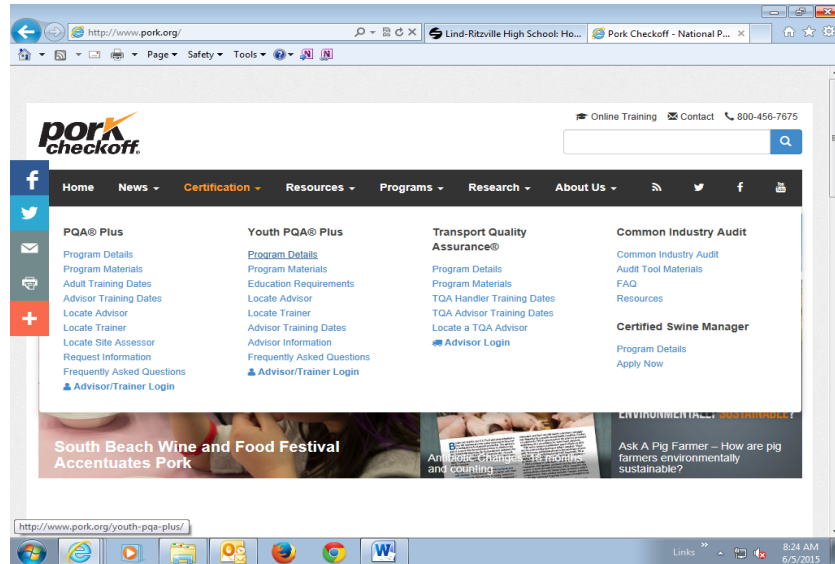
http://www.pork.org/

Lind-Ritzville High School: Ho...

Pork Checkoff - National P...

Page ▾ Safety ▾ Tools ▾

pork checkoff.

Online Training Contact 800-456-7675

Home News ▾ Certification ▾ Resources ▾ Programs ▾ Research ▾ About Us ▾

PQA® Plus
Program Details
Program Materials
Adult Training Dates
Advisor Training Dates
Locate Advisor
Locate Trainer
Locate Site Assessor
Request Information
Frequently Asked Questions
Advisor/Trainer Login

Youth PQA® Plus
Program Details
Program Materials
Education Requirements
Locate Advisor
Locate Trainer
Advisor Training Dates
Advisor Information
Frequently Asked Questions
Advisor/Trainer Login

Transport Quality Assurance®
Program Details
Program Materials
TQA Handler Training Dates
TQA Advisor Training Dates
Locate a TQA Advisor
Advisor Login

Common Industry Audit
Common Industry Audit
Audit Tool Materials
FAQ
Resources

Certified Swine Manager
Program Details
Apply Now

South Beach Wine and Food Festival Accentuates Pork

Antibiotic Changes: 18 months and counting

ENVIRONMENTALLY SUSTAINABLE?

Ask A Pig Farmer – How are pig farmers environmentally sustainable?

http://www.pork.org/youth-pqa-plus/

Links

8:24 AM
6/5/2015